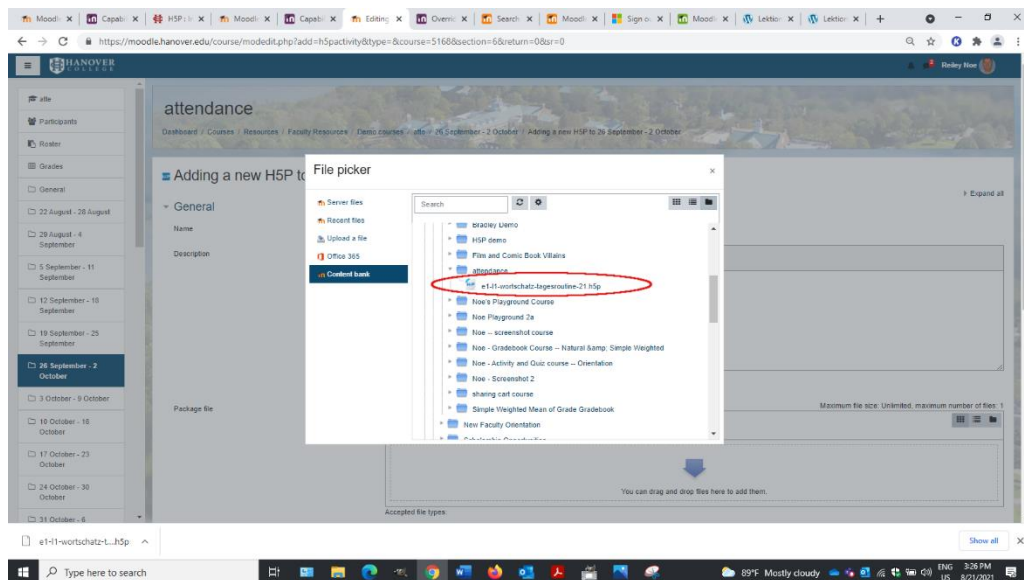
Moodle × | Capab × | H5P × | Moodle × | Capab × | Editing × | Overri × | Search × | Moodle × | Sign o × | Moodle × | Lektion × | Lektion × | +

https://moodle.hanover.edu/course/modedit.php?add=h5pactivity&type=&course=5168&section=6&return=0&sr=0

HANOVER COLLEGE

Reiley Noe

afte

Participants

Roster

Grades

General

22 August - 28 August

29 August - 4 September

5 September - 11 September

12 September - 18 September

19 September - 25 September

26 September - 2 October

3 October - 9 October

10 October - 16 October

17 October - 23 October

24 October - 30 October

31 October - 6

attendance

Dashboard / Courses / Resources / Faculty Resources / Demo courses / afte / 26 September - 2 October / Adding a new H5P to 26 September - 2 October

Adding a new H5P to

General

Name

Description

Package file

Expand all

Maximum file size: Unlimited, maximum number of files: 1

You can drag and drop files here to add them.

Accepted file types:

File picker

Server files

Recent files

Upload a file

Office 365

Content bank

Search

Bradley Demo

H5P demo

Film and Comic Book Villains

attendance

e1-l1-wortschatz-tagesroutine-21.h5p

Noe's Playground Course

Noe Playground 2a

Noe -- screenshot course

Noe - Gradebook Course -- Natural &amp; Simple Weighted

Noe - Activity and Quiz course -- Orientation

Noe - Screenshot 2

sharing cart course

Simple Weighted Mean of Grade Gradebook

New Faculty Orientation

Scholarship Opportunities

e1-l1-wortschatz-t....h5p

Show all

Type here to search

89°F Mostly cloudy

ENG US 3:26 PM 8/21/2021